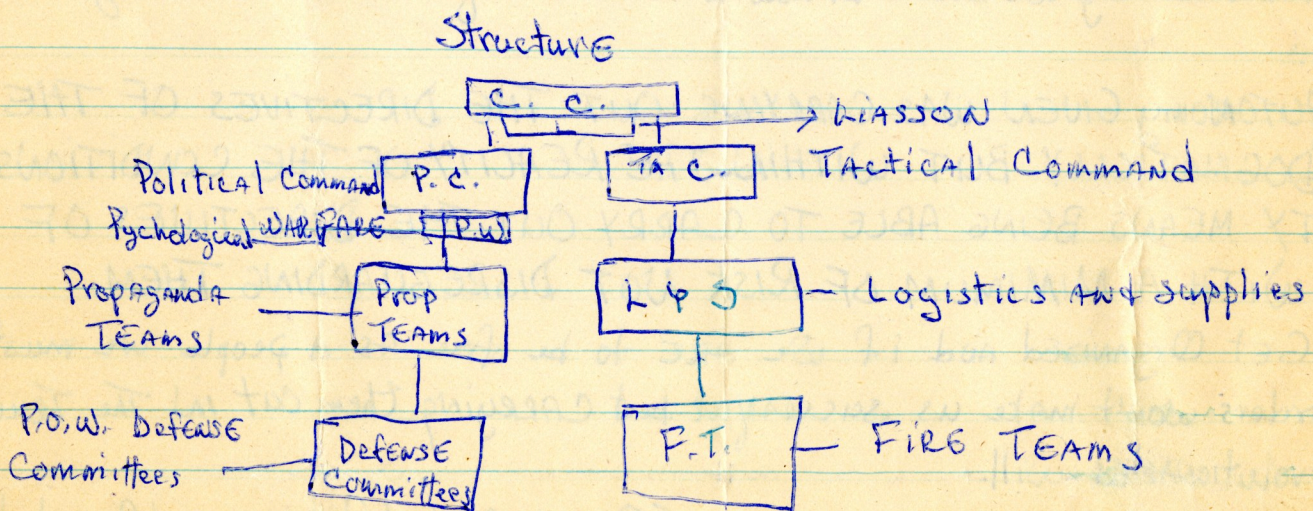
Structure

C. C.

LIASSON

Political Command P. C.

TA C.

Tactical Command

Pychological WARFARE P.W.

Propaganda TEAMS

Prop TEAMS

L & S

Logistics and supplies

P.O.W. Defense Committees

Defense Committees

F.T.

FIRE TEAMS